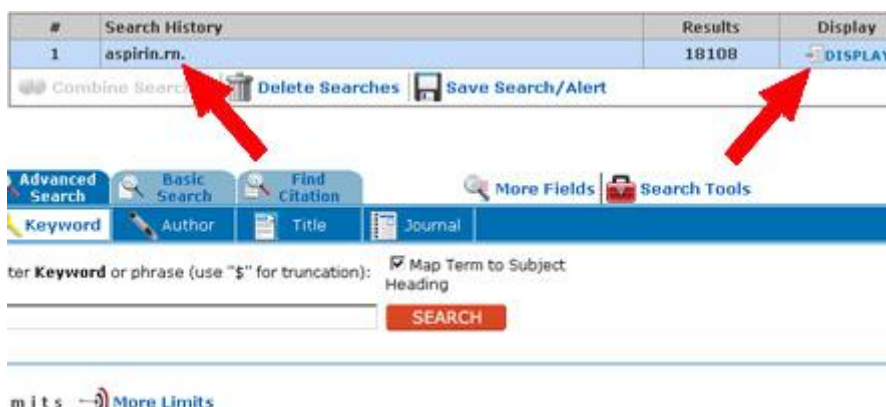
| # | Search History | Results | Display |
|---|---|---|---|
| 1 | aspirin.rn. | 18108 | DISPLAY |

Combine Searc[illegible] Delete Searches Save Search/Alert

Advanced Search Basic Search Find Citation More Fields Search Tools

Keyword Author Title Journal

ter Keyword or phrase (use "$" for truncation):

Map Term to Subject Heading

SEARCH

mits More Limits